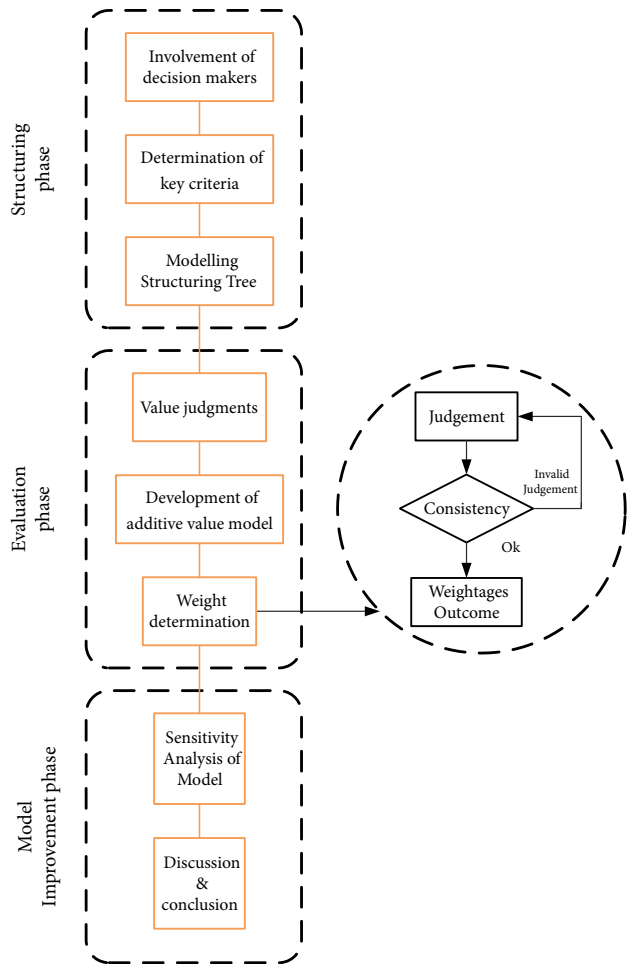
Structuring phase

Involvement of decision makers

Determination of key criteria

Modelling Structuring Tree

Evaluation phase

Value judgments

Development of additive value model

Weight determination

Judgement

Invalid Judgement

Consistency

Ok

Weightages Outcome

Model Improvement phase

Sensitivity Analysis of Model

Discussion & conclusion